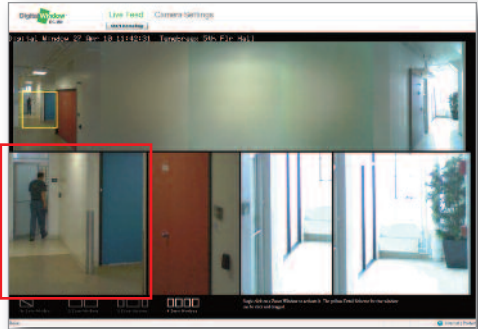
Digital Window
Live Feed Camera Settings
Digital Window 27 Apr 10 11:42:31 Tyneburgs 5th Flr Hall
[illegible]
Single click in a Zoom Window to activate it. The yellow Focal Box on the main window can be moved and dragged.
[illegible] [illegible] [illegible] 4 Zoom Windows
Done